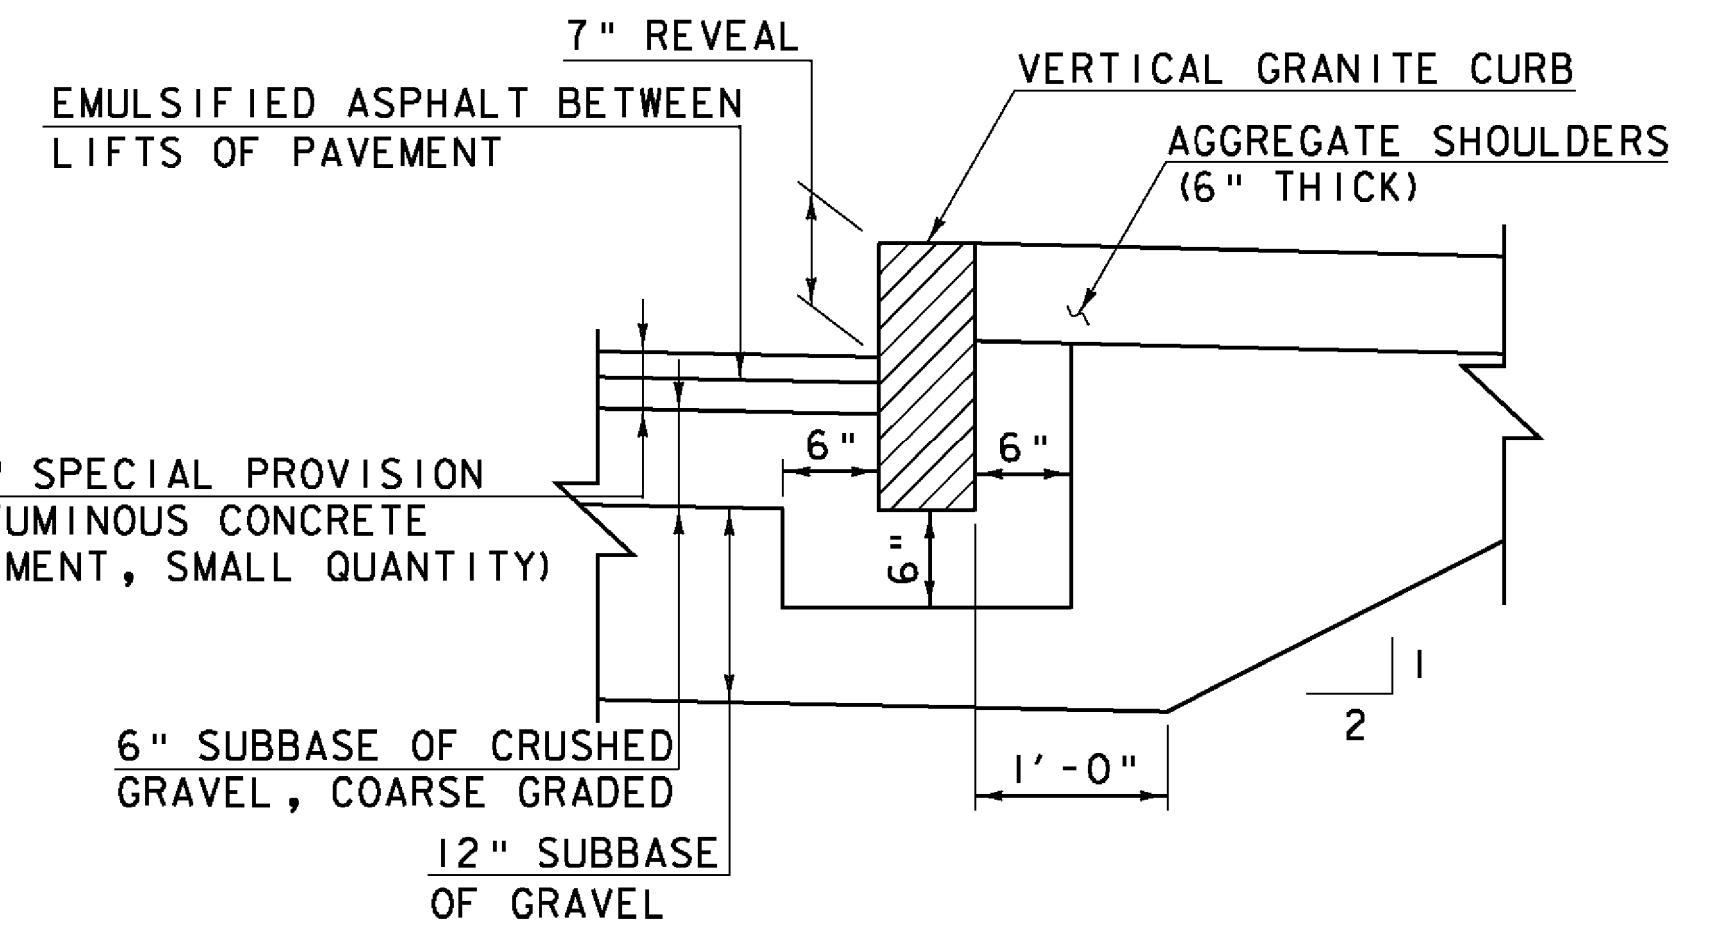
7" REVEAL

EMULSIFIED ASPHALT BETWEEN LIFTS OF PAVEMENT

VERTICAL GRANITE CURB

AGGREGATE SHOULDERS (6" THICK)

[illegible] SPECIAL PROVISION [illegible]UMINOUS CONCRETE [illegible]MENT, SMALL QUANTITY)

6"

6"

6"

1

2

6" SUBBASE OF CRUSHED GRAVEL, COARSE GRADED

12" SUBBASE OF GRAVEL

1'-0"